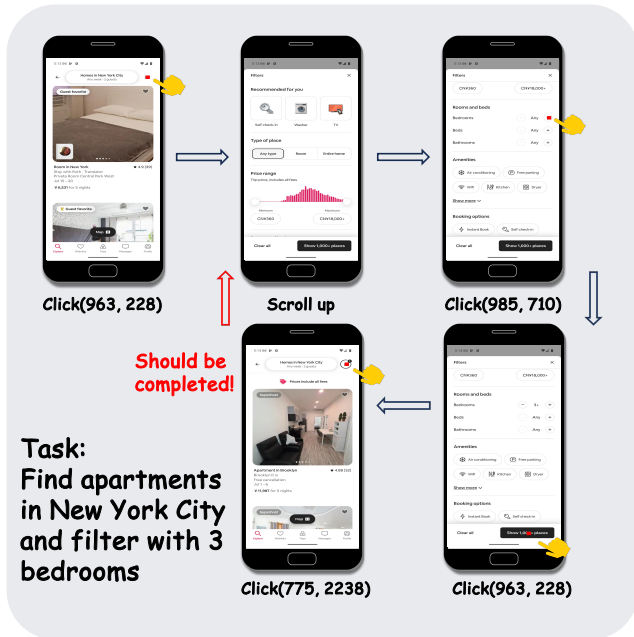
Homes in New York City

Guest favorite

Room in New York
Stay with Ruth - Translator
Private Room Central Park West
Jul 18 – 23
¥6,221 for 5 nights

Guest favorite

Map

Explore Wishlists Trips Messages Profile

Click(963, 228)

Filters

Recommended for you

Self check-in Washer TV

Type of place

Any type Room Entire home

Price range
Trip price, includes all fees

Minimum CN¥360
Maximum CN¥18,000+

Clear all
Show 1,000+ places

Scroll up

Filters

CN¥360 CN¥18,000+

Rooms and beds

Bedrooms Any
Beds Any
Bathrooms Any

Amenities

Air conditioning Free parking
Wifi Kitchen Dryer

Show more

Booking options

Instant Book Self check-in

Clear all
Show 1,000+ places

Click(985, 710)

Should be completed!

Homes in New York City

Prices include all fees

Superhost

Apartment in Brooklyn ★ 4.69 (23)
Brooklyn ll ie
Free cancellation
Jul 1 – 6
¥11,567 for 5 nights

Superhost

Map

Explore Wishlists Trips Messages Profile

Click(775, 2238)

Filters

CN¥360 CN¥18,000+

Rooms and beds

Bedrooms 3+
Beds Any
Bathrooms Any

Amenities

Air conditioning Free parking
Wifi Kitchen Dryer

Show more

Booking options

Instant Book Self check-in

Clear all
Show 1,000+ places

Click(963, 228)

Task:
Find apartments in New York City and filter with 3 bedrooms